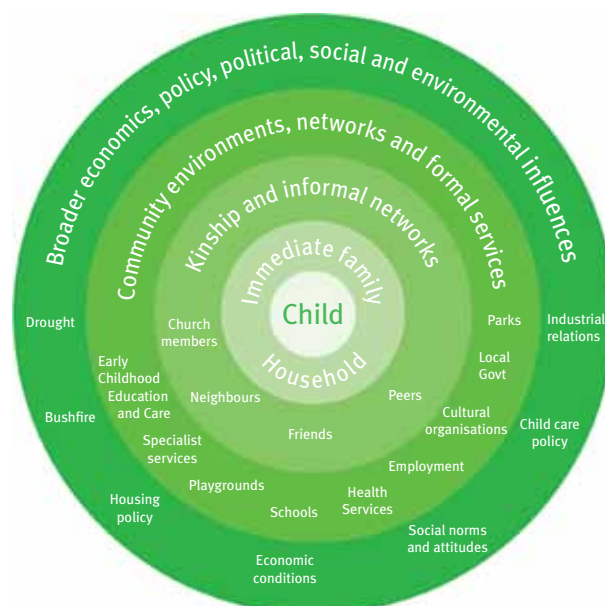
Broader economics, policy, political, social and environmental influences

Community environments, networks and formal services

Kinship and informal networks

Immediate family

Child

Household

Drought

Church members

Parks

Industrial relations

Early Childhood Education and Care

Local Govt

Bushfire

Neighbours

Peers

Cultural organisations

Child care policy

Friends

Specialist services

Employment

Playgrounds

Health Services

Housing policy

Schools

Social norms and attitudes

Economic conditions